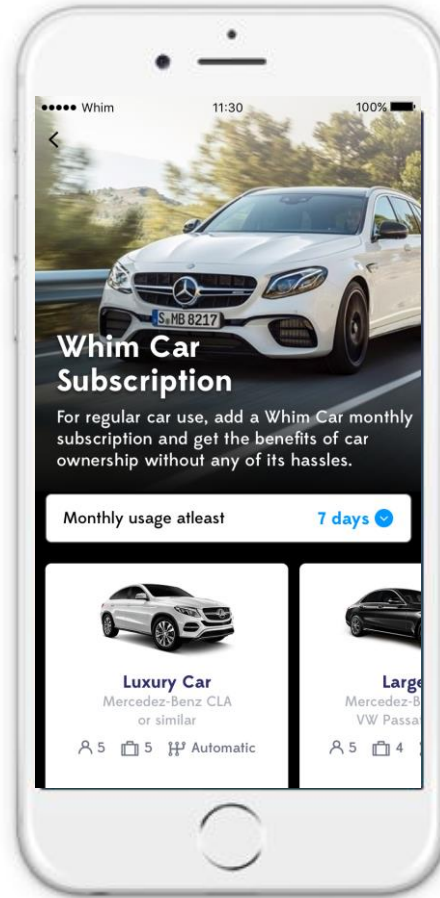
●●●●● Whim 11:30 100%

<

S MB 8217

Whim Car Subscription

For regular car use, add a Whim Car monthly subscription and get the benefits of car ownership without any of its hassles.

Monthly usage atleast 7 days

Luxury Car
Mercedez-Benz CLA
or similar
5 5 Automatic

Large
Mercedez-B
VW Passa
5 4